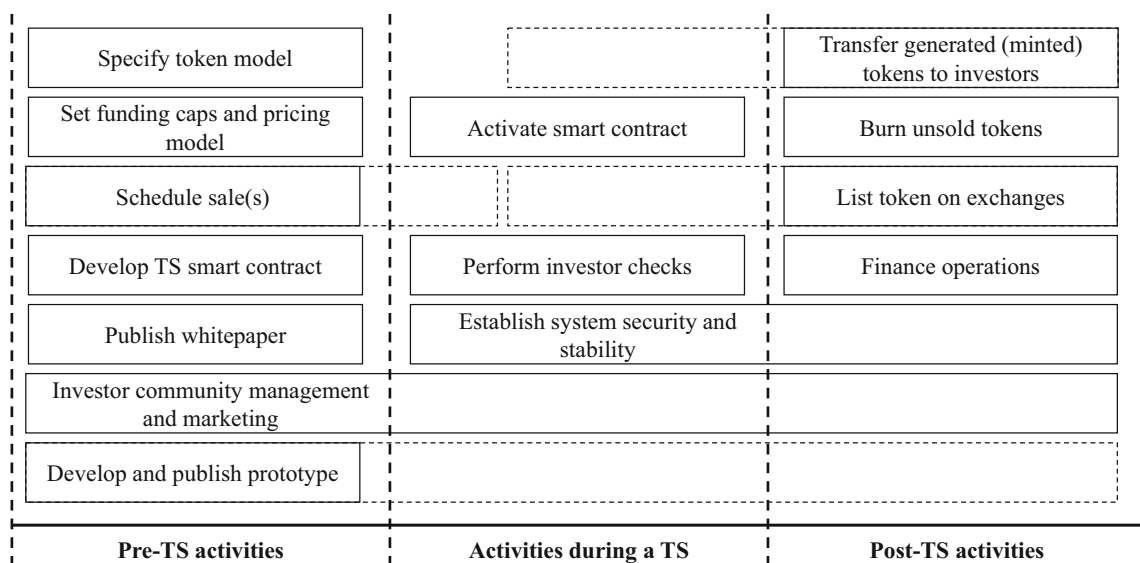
Specify token model

Transfer generated (minted) tokens to investors

Set funding caps and pricing model

Activate smart contract

Burn unsold tokens

Schedule sale(s)

List token on exchanges

Develop TS smart contract

Perform investor checks

Finance operations

Publish whitepaper

Establish system security and stability

Investor community management and marketing

Develop and publish prototype

**Pre-TS activities**

**Activities during a TS**

**Post-TS activities**